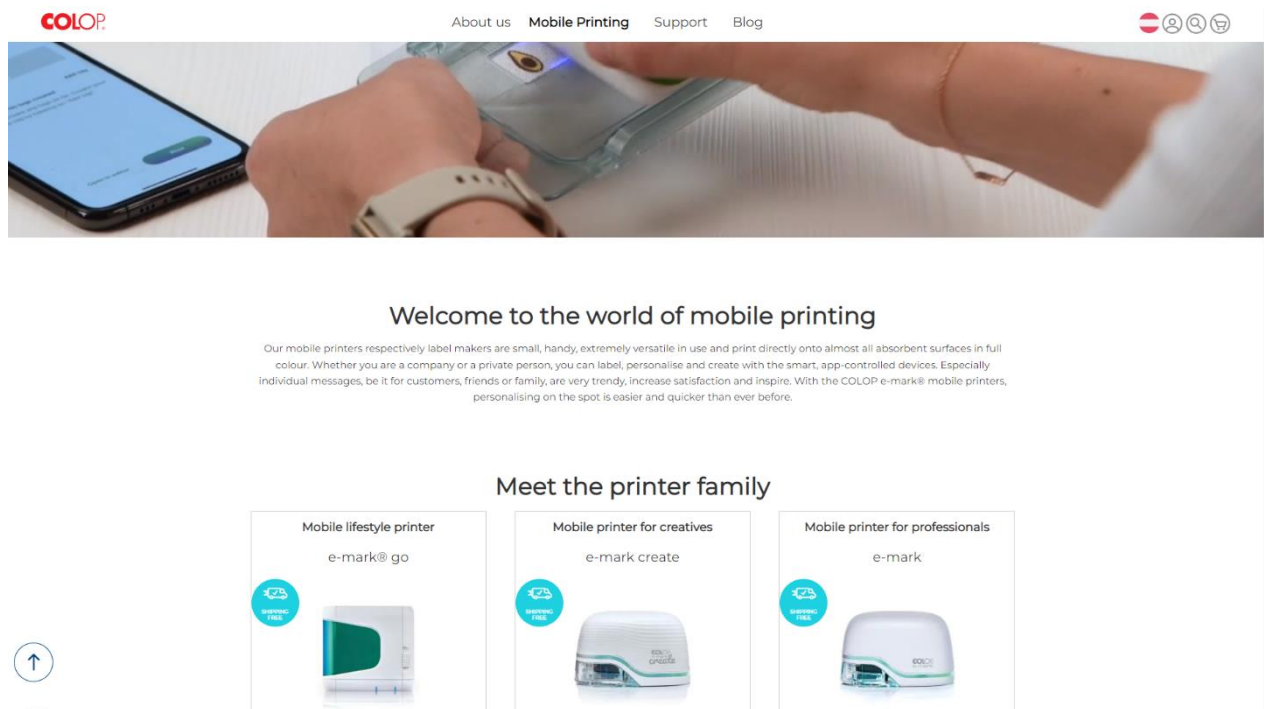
COLOP

About us Mobile Printing Support Blog

Welcome to the world of mobile printing

Our mobile printers respectively label makers are small, handy, extremely versatile in use and print directly onto almost all absorbent surfaces in full colour. Whether you are a company or a private person, you can label, personalise and create with the smart, app-controlled devices. Especially individual messages, be it for customers, friends or family, are very trendy, increase satisfaction and inspire. With the COLOP e-mark® mobile printers, personalising on the spot is easier and quicker than ever before.

Meet the printer family

| Mobile lifestyle printer | Mobile printer for creatives | Mobile printer for professionals |
|---|---|---|
| e-mark® go | e-mark create | e-mark |
| SHIPPING FREE | SHIPPING FREE | SHIPPING FREE |